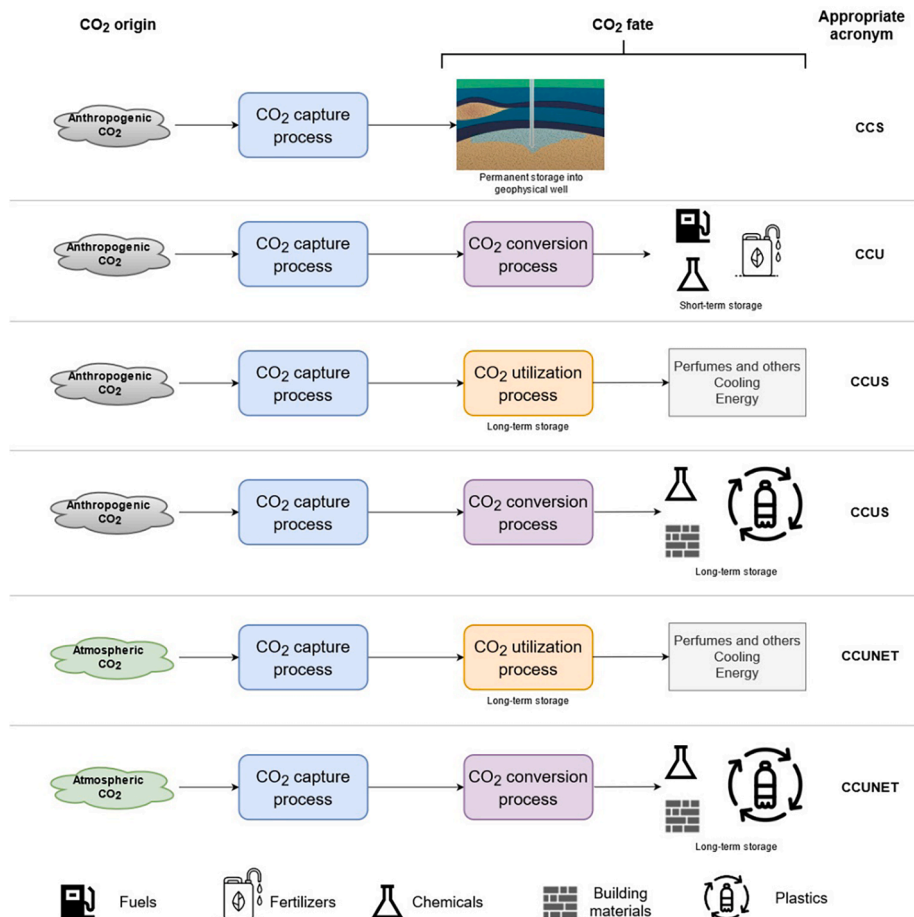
$CO_2$ origin

$CO_2$ fate

Appropriate acronym

Anthropogenic $CO_2$

$CO_2$ capture process

Permanent storage into geophysical well

CCS

Anthropogenic $CO_2$

$CO_2$ capture process

$CO_2$ conversion process

Short-term storage

CCU

Anthropogenic $CO_2$

$CO_2$ capture process

$CO_2$ utilization process

Long-term storage

Perfumes and others
Cooling
Energy

CCUS

Anthropogenic $CO_2$

$CO_2$ capture process

$CO_2$ conversion process

Long-term storage

CCUS

Atmospheric $CO_2$

$CO_2$ capture process

$CO_2$ utilization process

Long-term storage

Perfumes and others
Cooling
Energy

CCUNET

Atmospheric $CO_2$

$CO_2$ capture process

$CO_2$ conversion process

Long-term storage

CCUNET

Fuels

Fertilizers

Chemicals

Building materials

Plastics